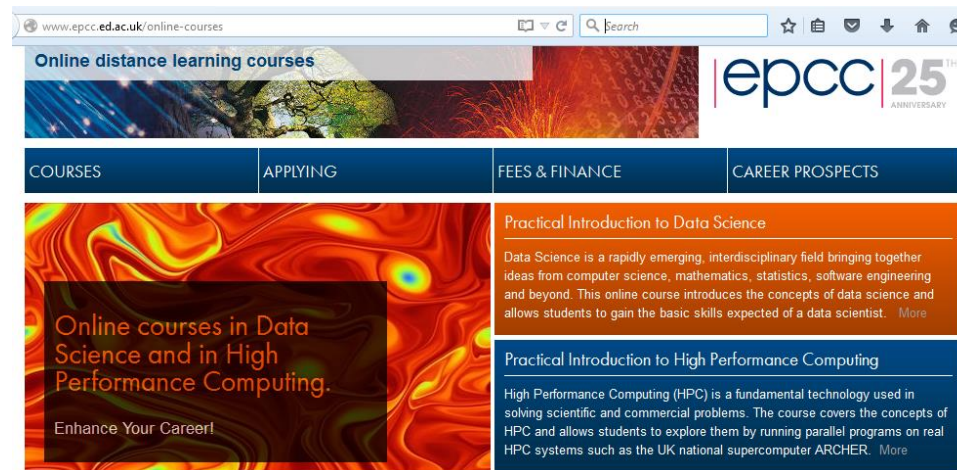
www.epcc.ed.ac.uk/online-courses

Search

Online distance learning courses

epcc 25 TH ANNIVERSARY

COURSES
APPLYING
FEES & FINANCE
CAREER PROSPECTS

Online courses in Data Science and in High Performance Computing.

Enhance Your Career!

Practical Introduction to Data Science

Data Science is a rapidly emerging, interdisciplinary field bringing together ideas from computer science, mathematics, statistics, software engineering and beyond. This online course introduces the concepts of data science and allows students to gain the basic skills expected of a data scientist. More

Practical Introduction to High Performance Computing

High Performance Computing (HPC) is a fundamental technology used in solving scientific and commercial problems. The course covers the concepts of HPC and allows students to explore them by running parallel programs on real HPC systems such as the UK national supercomputer ARCHER. More